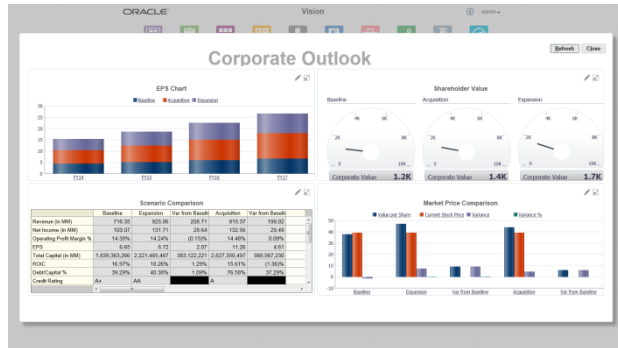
ORACLE Vision admin

Corporate Outlook

Refresh Close

EPS Chart

Baseline Acquisition Expansion

30
25
20
15
10
5
0

FY14 FY15 FY16 FY17

Shareholder Value

Baseline Acquisition Expansion

4K 6K
2K 8K
0 10K

Corporate Value 1.2K

4K 6K
2K 8K
0 10K

Corporate Value 1.4K

4K 6K
2K 8K
0 10K

Corporate Value 1.7K

Scenario Comparison

| | Baseline | Expansion | Var from Baseli | Acquisition | Var from Baseli |
|---|---|---|---|---|---|
| Revenue (in MM) | 716.35 | 925.06 | 208.71 | 915.37 | 199.02 |
| Net Income (in MM) | 103.07 | 131.71 | 28.64 | 132.56 | 29.49 |
| Operating Profit Margin % | 14.39% | 14.24% | (0.15)% | 14.48% | 0.09% |
| EPS | 6.65 | 8.72 | 2.07 | 11.26 | 4.61 |
| Total Capital (in MM) | 1,858,363,266 | 2,221,485,487 | 363,122,221 | 2,827,350,497 | 968,987,230 |
| ROIC | 16.97% | 18.26% | 1.29% | 15.61% | (1.36)% |
| Debt/Capital % | 39.29% | 40.38% | 1.09% | 76.58% | 37.29% |
| Credit Rating | A+ | AA | | A | |

Market Price Comparison

Value per Share Current Stock Price Variance Variance %

Baseline Expansion Var from Baseline Acquisition Var from Baseline